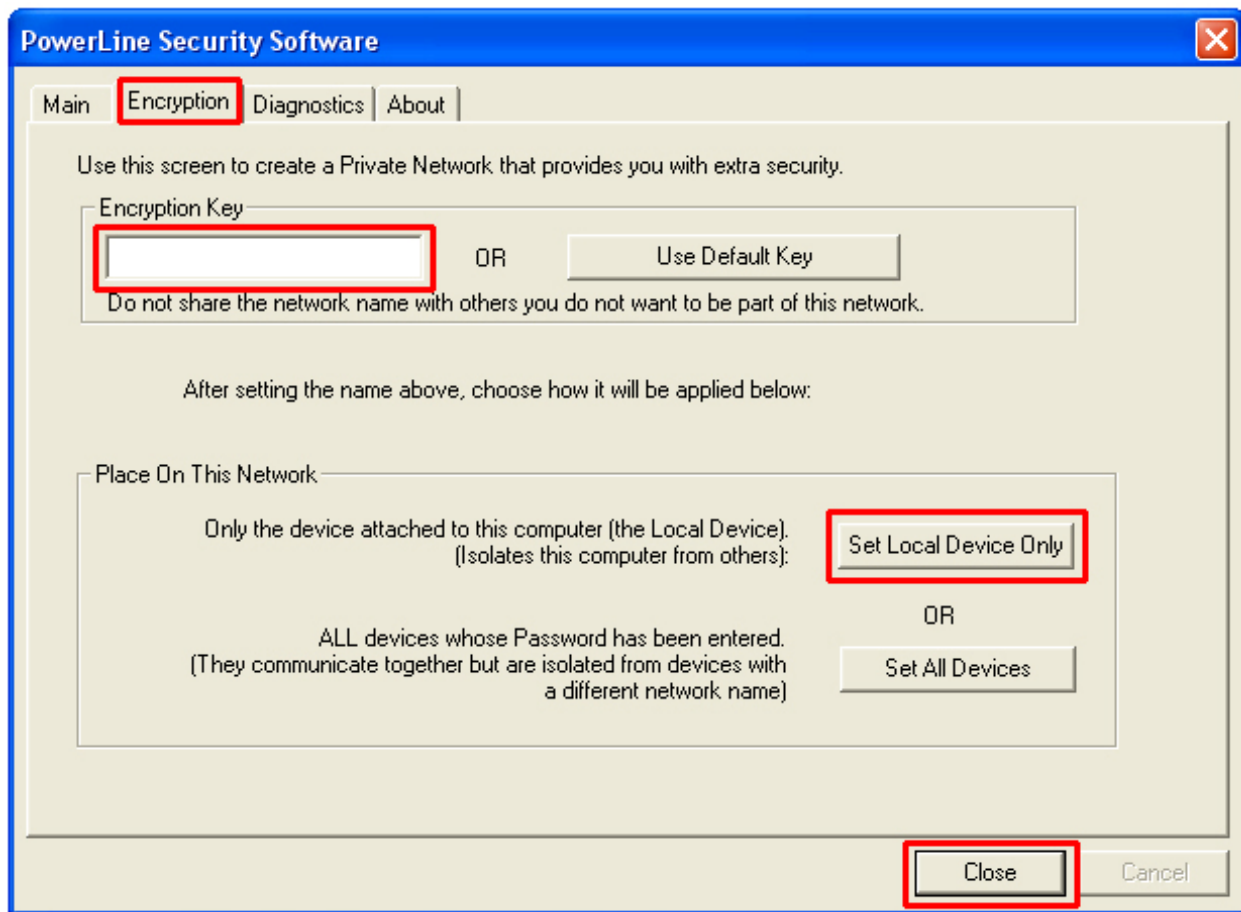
PowerLine Security Software

Main | Encryption | Diagnostics | About

Use this screen to create a Private Network that provides you with extra security.

Encryption Key

OR

Use Default Key

Do not share the network name with others you do not want to be part of this network.

After setting the name above, choose how it will be applied below:

Place On This Network

Only the device attached to this computer (the Local Device). (Isolates this computer from others):

Set Local Device Only

OR

ALL devices whose Password has been entered. (They communicate together but are isolated from devices with a different network name)

Set All Devices

Close

Cancel